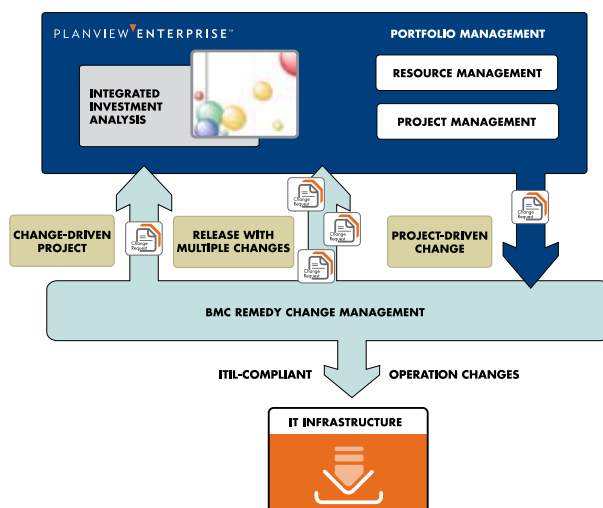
PLANVIEW ENTERPRISE™

PORTFOLIO MANAGEMENT

INTEGRATED INVESTMENT ANALYSIS

RESOURCE MANAGEMENT

PROJECT MANAGEMENT

CHANGE-DRIVEN PROJECT

Change Request

RELEASE WITH MULTIPLE CHANGES

Change Request

Change Request

Change Request

PROJECT-DRIVEN CHANGE

Change Request

BMC REMEDY CHANGE MANAGEMENT

ITIL-COMPLIANT

OPERATION CHANGES

IT INFRASTRUCTURE